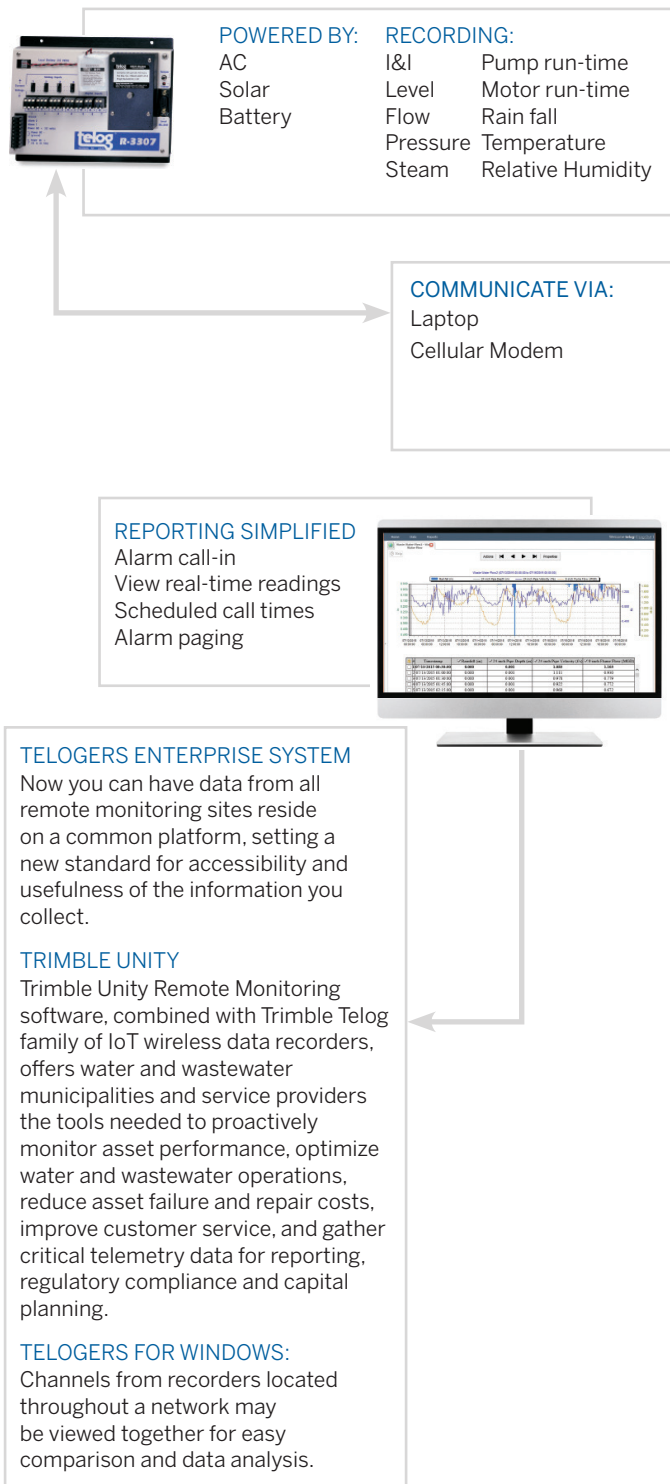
Telog R-3307

POWERED BY:
AC
Solar
Battery

RECORDING:
| | |
|---|---|
| I&I | Pump run-time |
| Level | Motor run-time |
| Flow | Rain fall |
| Pressure | Temperature |
| Steam | Relative Humidity |

COMMUNICATE VIA:
Laptop
Cellular Modem

REPORTING SIMPLIFIED
Alarm call-in
View real-time readings
Scheduled call times
Alarm paging

TELOGERS ENTERPRISE SYSTEM
Now you can have data from all remote monitoring sites reside on a common platform, setting a new standard for accessibility and usefulness of the information you collect.

TRIMBLE UNITY
Trimble Unity Remote Monitoring software, combined with Trimble Telog family of IoT wireless data recorders, offers water and wastewater municipalities and service providers the tools needed to proactively monitor asset performance, optimize water and wastewater operations, reduce asset failure and repair costs, improve customer service, and gather critical telemetry data for reporting, regulatory compliance and capital planning.

TELOGERS FOR WINDOWS:
Channels from recorders located throughout a network may be viewed together for easy comparison and data analysis.